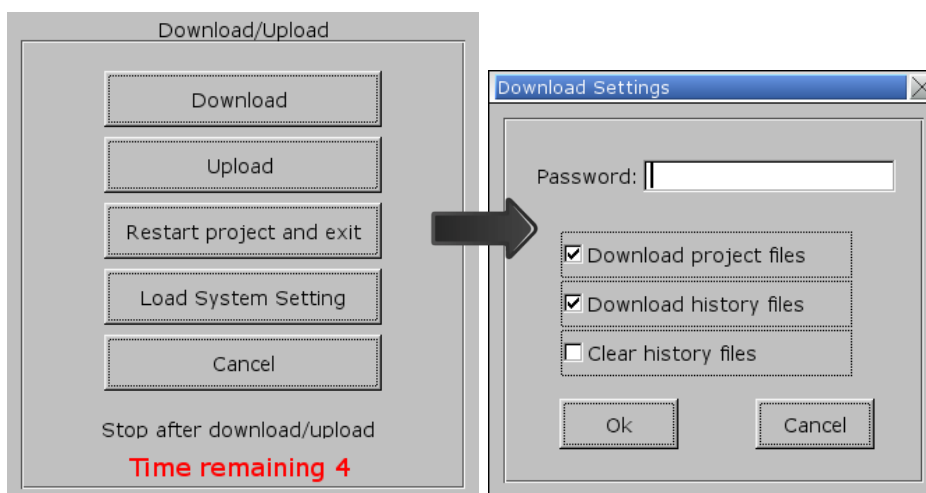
Download/Upload

Download

Upload

Restart project and exit

Load System Setting

Cancel

Stop after download/upload

Time remaining 4

Download Settings

Password:

☑ Download project files

☑ Download history files

☐ Clear history files

Ok

Cancel